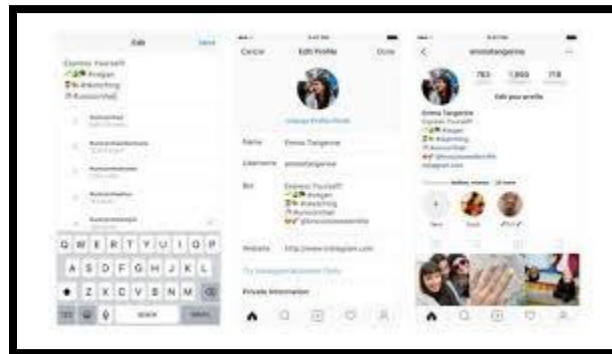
Edit
Done
Express Yourself
#vegan
#sketching
#sunsoutfed

Q W E R T Y U I O P
A S D F G H J K L
Z X C V B N M
space

Cancel
Edit Profile
Done
Change Profile Photo
Name
Emma Tangerine
Username
emmatangerine
Bio
Express Yourself
#vegan
#sketching
#sunsoutfed
Website
http://www.instagram.com
Private Information

emmatangerine
763
1,860
718
Edit your profile
Emma Tangerine
Express Yourself
#vegan
#sketching
#sunsoutfed
instagram.com
New